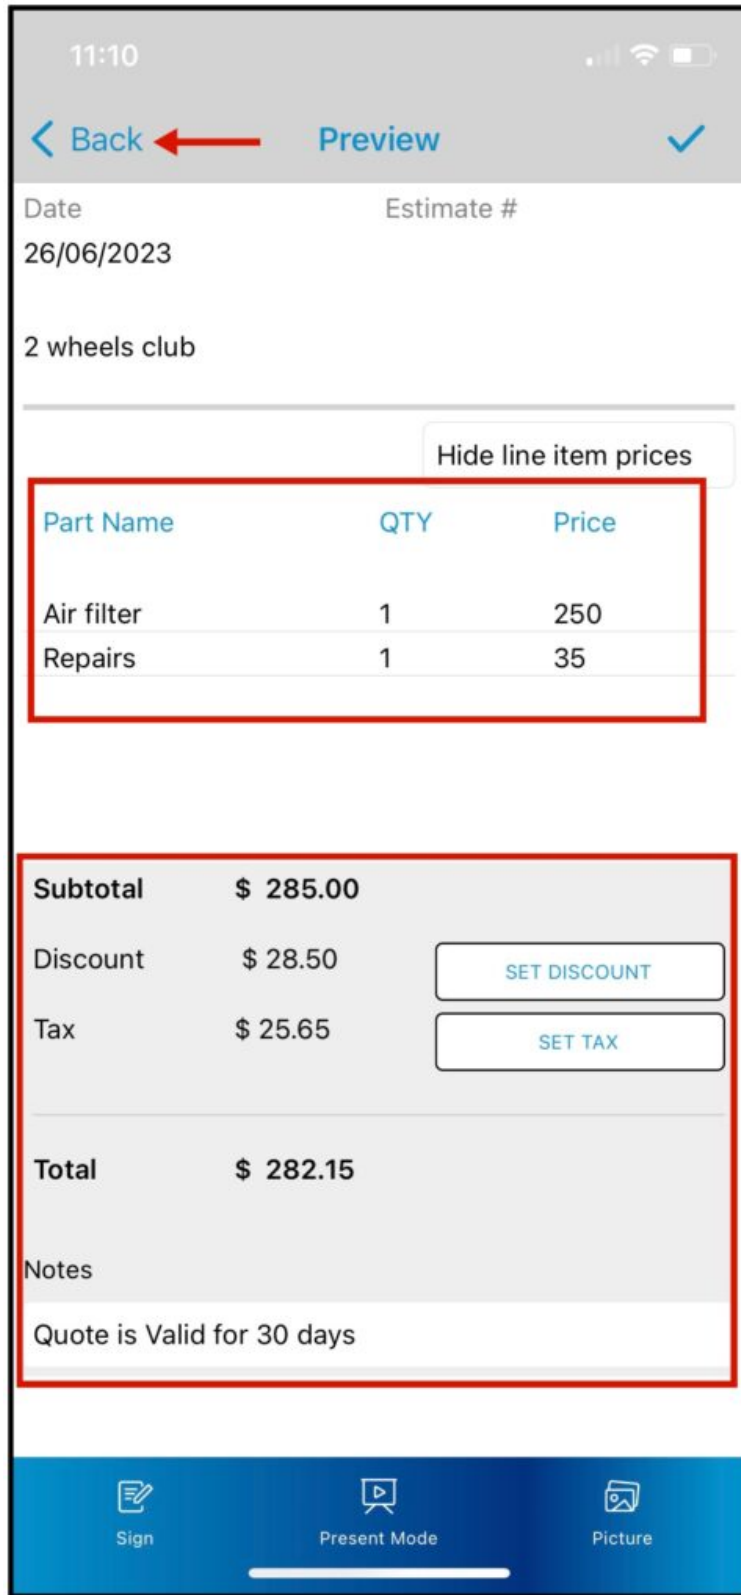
11:10

Back

Preview

Date

Estimate #

26/06/2023

2 wheels club

Hide line item prices

| Part Name | QTY | Price |
|---|---|---|
| Air filter | 1 | 250 |
| Repairs | 1 | 35 |

Subtotal $ 285.00

Discount $ 28.50

SET DISCOUNT

Tax $ 25.65

SET TAX

Total $ 282.15

Notes

Quote is Valid for 30 days

Sign

Present Mode

Picture